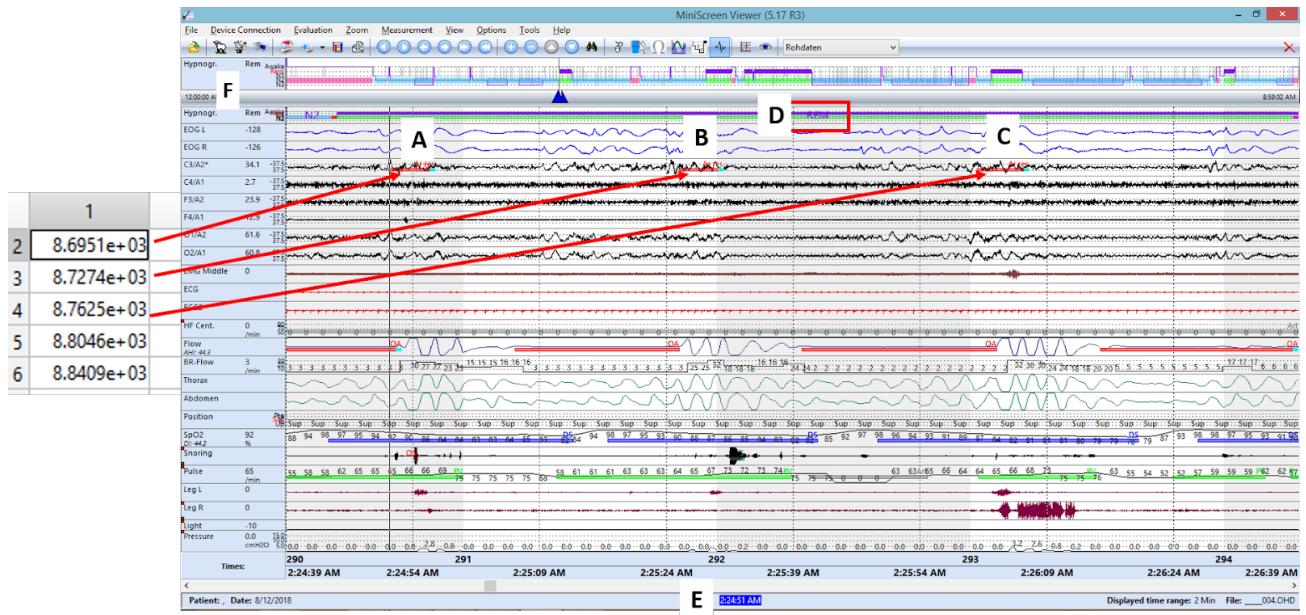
MiniScreen Viewer (5.17 R3)

File Device Connection Evaluation Zoom Measurement View Options Tools Help

Rohdaten

Hypnogr. Rem Awake

F

12:00:00 AM

8:59:02 AM

Hypnogr. Rem Awake N2

D

EOG L -128

EOG R -126

A

B

C

C3/A2* 34.1

C4/A1 2.7

F3/A2 23.9

F4/A1 12.9

O1/A2 61.6

O2/A1 60.8

EMG Middle 0

ECG

ECG2

HF Cent. 0 /min

Flow AHI: 44.3

OA

OA

OA

BR-Flow 3 /min

Thorax

Abdomen

Position

SpO2 DI: 44.2 92 %

Snoring

Pulse 65 /min

Leg L 0

Leg R 0

Light -10

Pressure 0.0 cmH2O

Times:

290

291

292

293

294

2:24:39 AM

2:24:54 AM

2:25:09 AM

2:25:24 AM

2:25:39 AM

2:25:54 AM

2:26:09 AM

2:26:24 AM

2:26:39 AM

Patient: , Date: 8/12/2018

E

2:24:51 AM

Displayed time range: 2 Min File: ____004.OHD

| | 1 |
|---|---|
| 2 | 8.6951e+03 |
| 3 | 8.7274e+03 |
| 4 | 8.7625e+03 |
| 5 | 8.8046e+03 |
| 6 | 8.8409e+03 |